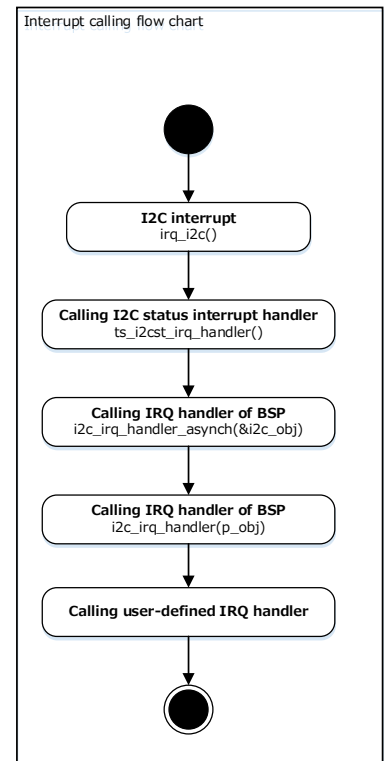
Interrupt calling flow chart

I2C interrupt
irq_i2c()

Calling I2C status interrupt handler
ts_i2cst_irq_handler()

Calling IRQ handler of BSP
i2c_irq_handler_asynch(&i2c_obj)

Calling IRQ handler of BSP
i2c_irq_handler(p_obj)

Calling user-defined IRQ handler